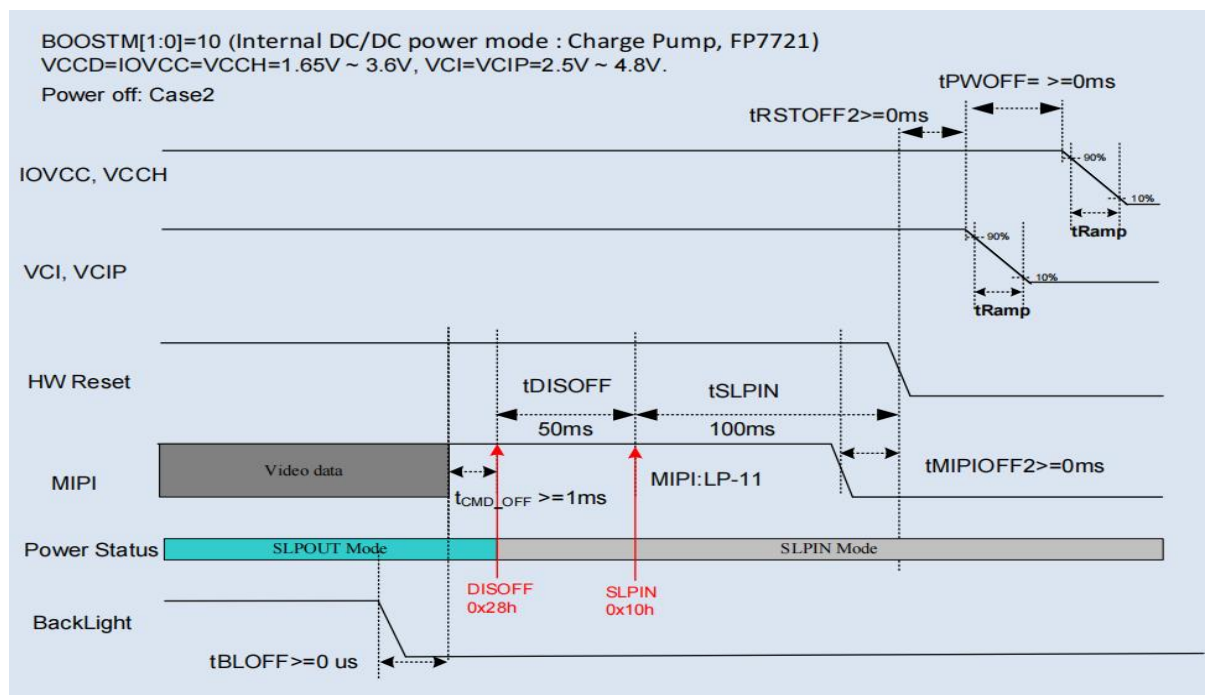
BOOSTM[1:0]=10 (Internal DC/DC power mode : Charge Pump, FP7721)
VCCD=IOVCC=VCCH=1.65V ~ 3.6V, VCI=VCIP=2.5V ~ 4.8V.
Power off: Case2

tPWOFF= >=0ms
tRSTOFF2>=0ms

IOVCC, VCCH
90%
10%
tRamp

VCI, VCIP
90%
10%
tRamp

HW Reset
tDISOFF
tSLPIN
50ms
100ms

MIPI
Video data
MIPI:LP-11
tMIPIOFF2>=0ms
$t_{CMD\_OFF}$ >=1ms

Power Status
SLPOUT Mode
SLPIN Mode

DISOFF
0x28h
SLPIN
0x10h

BackLight
tBLOFF>=0 us